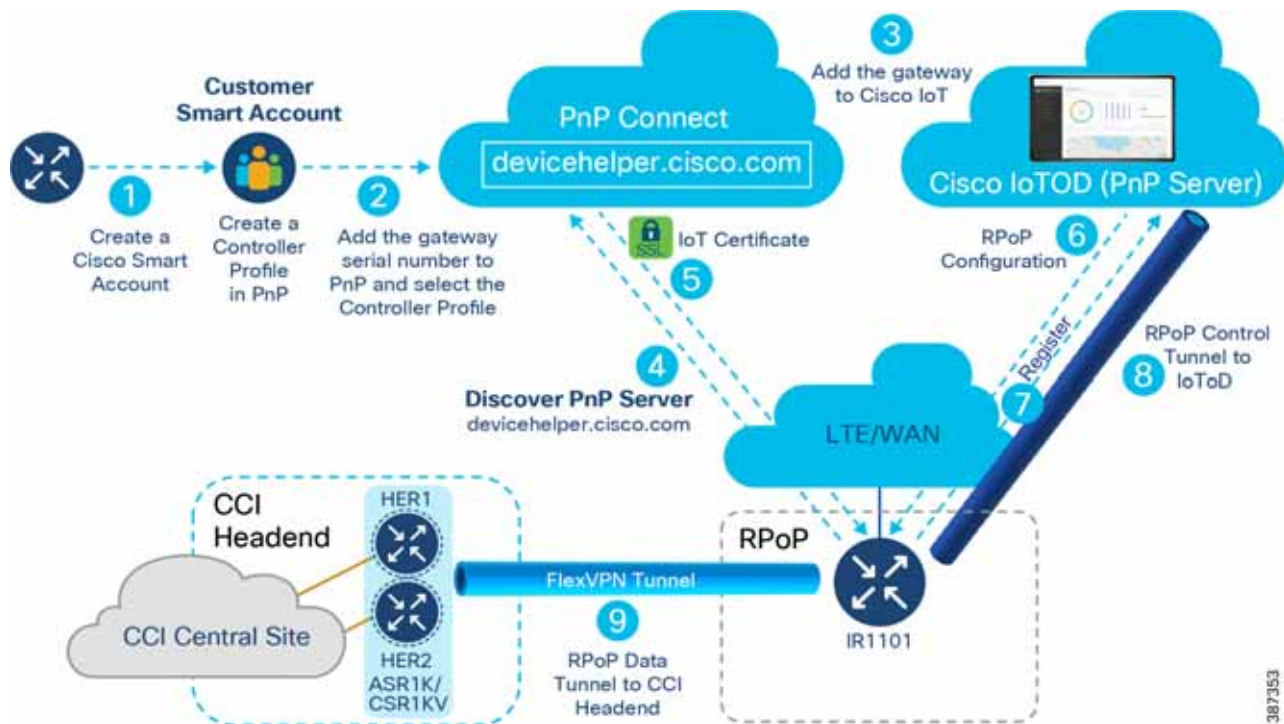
Customer Smart Account

1
Create a Cisco Smart Account

Create a Controller Profile in PnP

2
Add the gateway serial number to PnP and select the Controller Profile

PnP Connect
devicehelper.cisco.com

3
Add the gateway to Cisco IoT

Cisco IoTOD (PnP Server)

SSL
IoT Certificate
5

RPoP Configuration
6

4
Discover PnP Server
devicehelper.cisco.com

Register
7

RPoP Control Tunnel to IoToD
8

LTE/WAN

CCI Headend

HER1

HER2
ASR1K/
CSR1KV

CCI Central Site

FlexVPN Tunnel
9
RPoP Data Tunnel to CCI Headend

RPoP

IR1101

387353